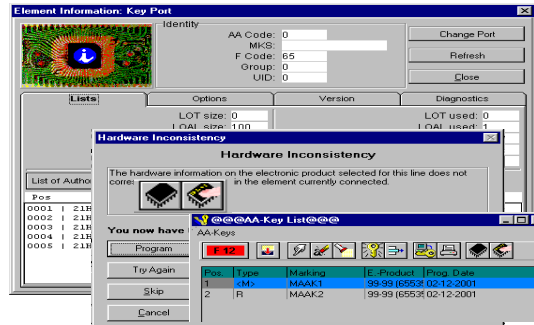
Element Information: Key Port

Identity

AA Code: 0

MKS:

F Code: 65

Group: 0

UID: 0

Change Port

Refresh

Close

Lists

Options

Version

Diagnostics

LOT size: 10

LOAL size: 100

LOT used: 0

LOAL used: 1

List of Autho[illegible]

Pos

0001 | 21H

0002 | 21H

0003 | 21H

0004 | 21H

0005 | 21H

Hardware Inconsistency

Hardware Inconsistency

The hardware information on the electronic product selected for this line does not corre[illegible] in the element currently connected.

You now have

Program

Try Again

Skip

Cancel

@@@AA-Key List@@@

AA-Keys

F12

| Pos. | Type | Marking | E.-Product | Prog. Date |
|---|---|---|---|---|
| 1 | <M> | MAAK1 | 99-99 (6553 | 02-12-2001 |
| 2 | R | MAAK2 | 99-99 (6553 | 02-12-2001 |